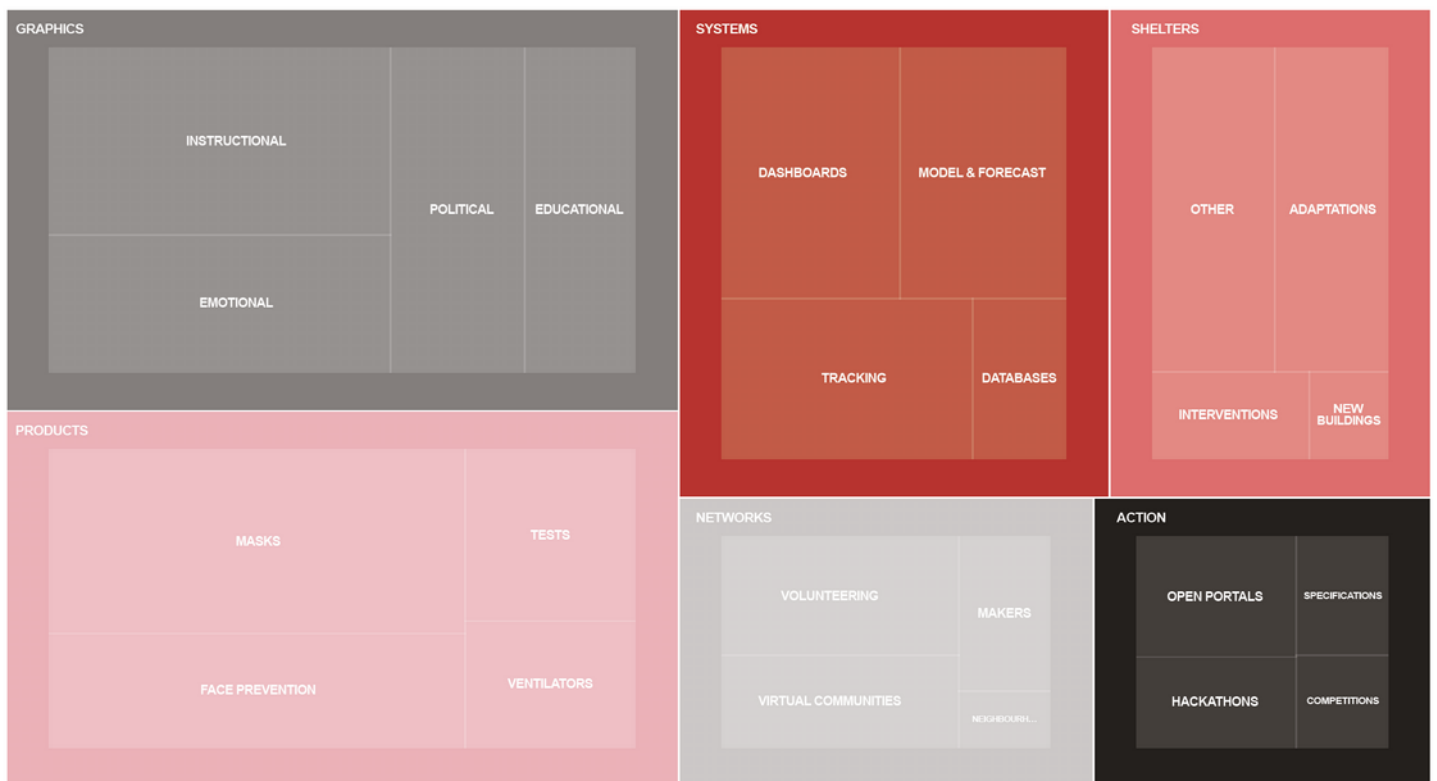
GRAPHICS
INSTRUCTIONAL
EMOTIONAL
POLITICAL
EDUCATIONAL

SYSTEMS
DASHBOARDS
MODEL & FORECAST
TRACKING
DATABASES

SHELTERS
OTHER
ADAPTATIONS
INTERVENTIONS
NEW BUILDINGS

PRODUCTS
MASKS
TESTS
FACE PREVENTION
VENTILATORS

NETWORKS
VOLUNTEERING
MAKERS
VIRTUAL COMMUNITIES
NEIGHBOURH...

ACTION
OPEN PORTALS
SPECIFICATIONS
HACKATHONS
COMPETITIONS